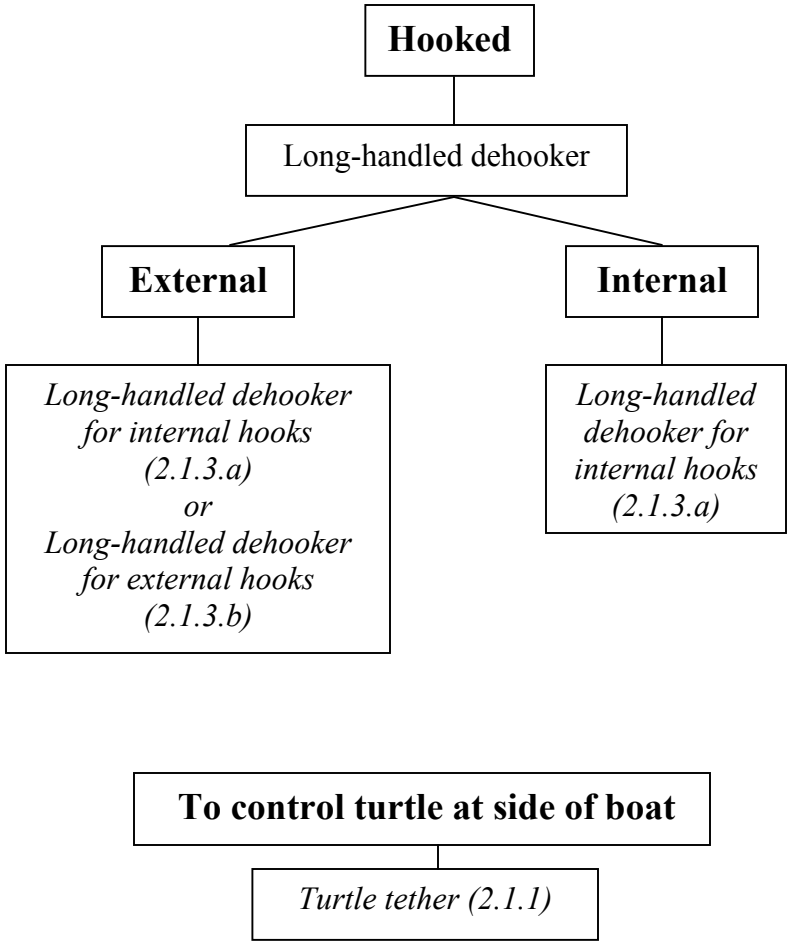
Hooked

Long-handled dehooker

External

Internal

Long-handled dehooker for internal hooks (2.1.3.a)
or
Long-handled dehooker for external hooks (2.1.3.b)

Long-handled dehooker for internal hooks (2.1.3.a)

To control turtle at side of boat

Turtle tether (2.1.1)